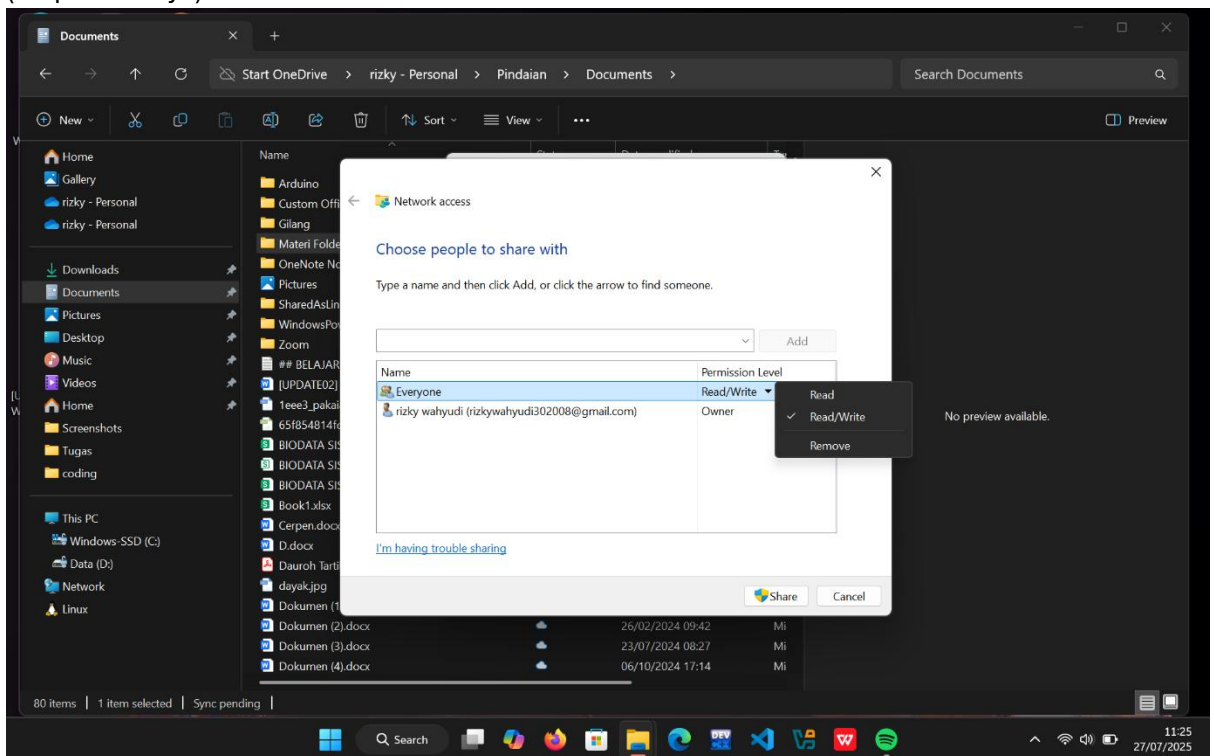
Documents
+
Start OneDrive > rizky - Personal > Pindaian > Documents >
Search Documents
New
Sort
View
...
Preview
Home
Gallery
rizky - Personal
rizky - Personal
Downloads
Documents
Pictures
Desktop
Music
Videos
Home
Screenshots
Tugas
coding
This PC
Windows-SSD (C:)
Data (D:)
Network
Linux
Name
Arduino
Custom Offi
Gilang
Materi Folde
OneNote No
Pictures
SharedAsLin
WindowsPov
Zoom
## BELAJAR
[UPDATE02]
1eee3_pakai
65f854814f
BIODATA SIS
BIODATA SIS
BIODATA SIS
Book1.xlsx
Cerpen.docx
D.docx
Dauroh Tarti
dayak.jpg
Dokumen (1
Dokumen (2).docx
Dokumen (3).docx
Dokumen (4).docx
26/02/2024 09:42
23/07/2024 08:27
06/10/2024 17:14
Mi
Mi
Mi
Network access
Choose people to share with
Type a name and then click Add, or click the arrow to find someone.
Add
| Name | Permission Level |
|---|---|
| Everyone | Read/Write |
| rizky wahyudi (rizkywahyudi302008@gmail.com) | Owner |
Read
Read/Write
Remove
I'm having trouble sharing
Share
Cancel
No preview available.
80 items | 1 item selected | Sync pending |
Search
11:25
27/07/2025